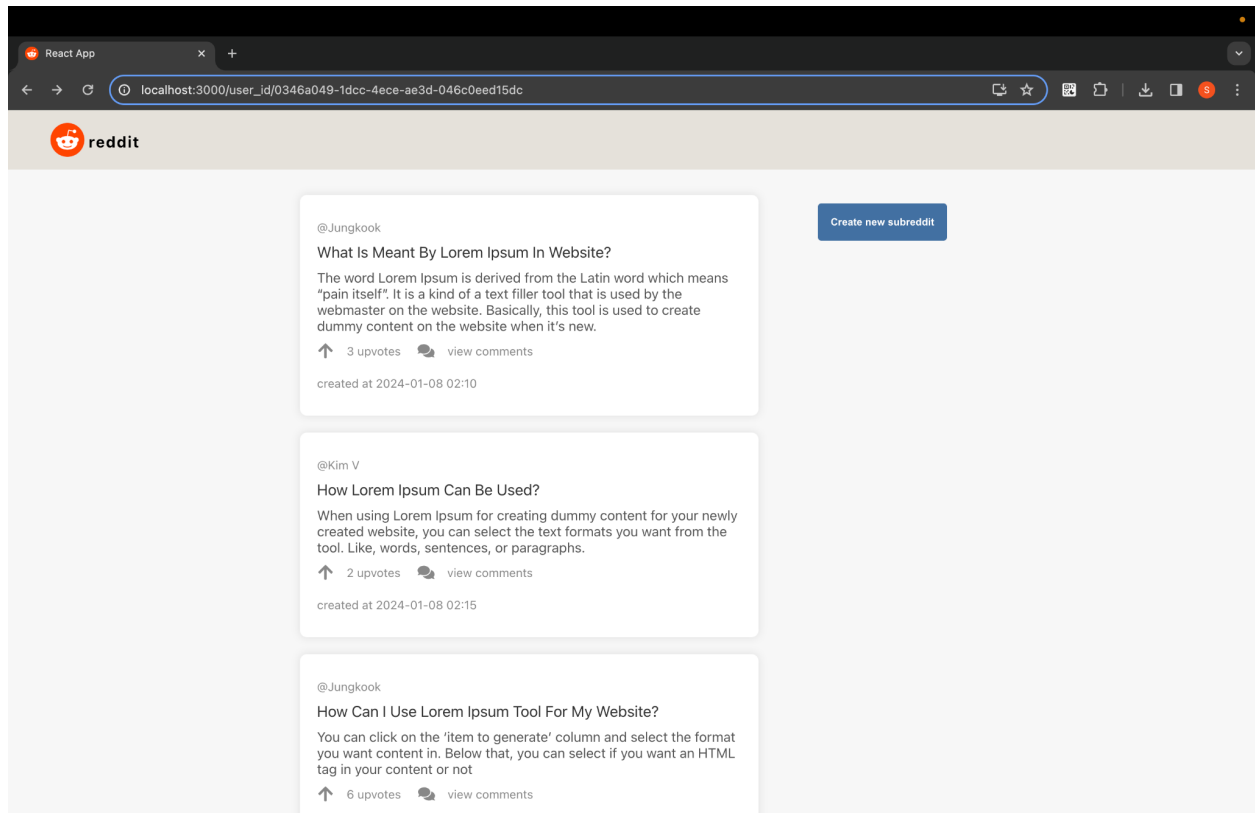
React App
localhost:3000/user_id/0346a049-1dcc-4ece-ae3d-046c0eed15dc
S

reddit

@Jungkook
What Is Meant By Lorem Ipsum In Website?
The word Lorem Ipsum is derived from the Latin word which means "pain itself". It is a kind of a text filler tool that is used by the webmaster on the website. Basically, this tool is used to create dummy content on the website when it's new.
3 upvotes view comments
created at 2024-01-08 02:10

Create new subreddit

@Kim V
How Lorem Ipsum Can Be Used?
When using Lorem Ipsum for creating dummy content for your newly created website, you can select the text formats you want from the tool. Like, words, sentences, or paragraphs.
2 upvotes view comments
created at 2024-01-08 02:15

@Jungkook
How Can I Use Lorem Ipsum Tool For My Website?
You can click on the 'item to generate' column and select the format you want content in. Below that, you can select if you want an HTML tag in your content or not
6 upvotes view comments